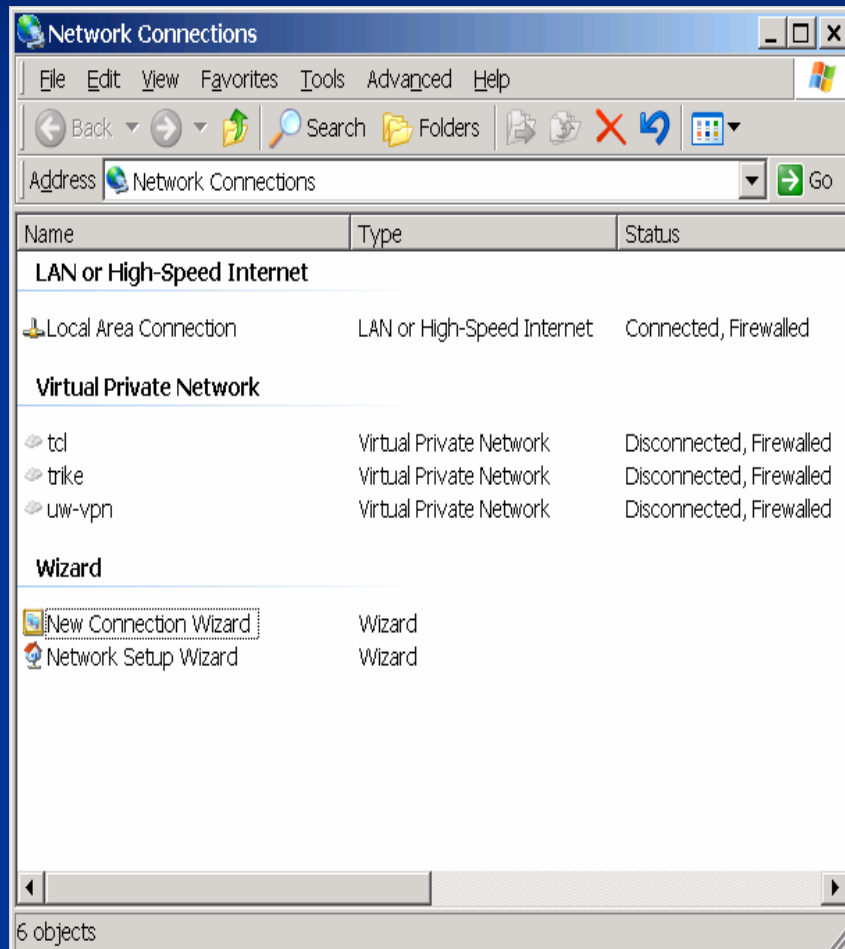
Network Connections

File Edit View Favorites Tools Advanced Help

Back Search Folders

Address Network Connections Go

| Name | Type | Status |
|---|---|---|
| LAN or High-Speed Internet | | |
| Local Area Connection | LAN or High-Speed Internet | Connected, Firewalled |
| Virtual Private Network | | |
| tcl | Virtual Private Network | Disconnected, Firewalled |
| trike | Virtual Private Network | Disconnected, Firewalled |
| uw-vpn | Virtual Private Network | Disconnected, Firewalled |
| Wizard | | |
| New Connection Wizard | Wizard | |
| Network Setup Wizard | Wizard | |

6 objects